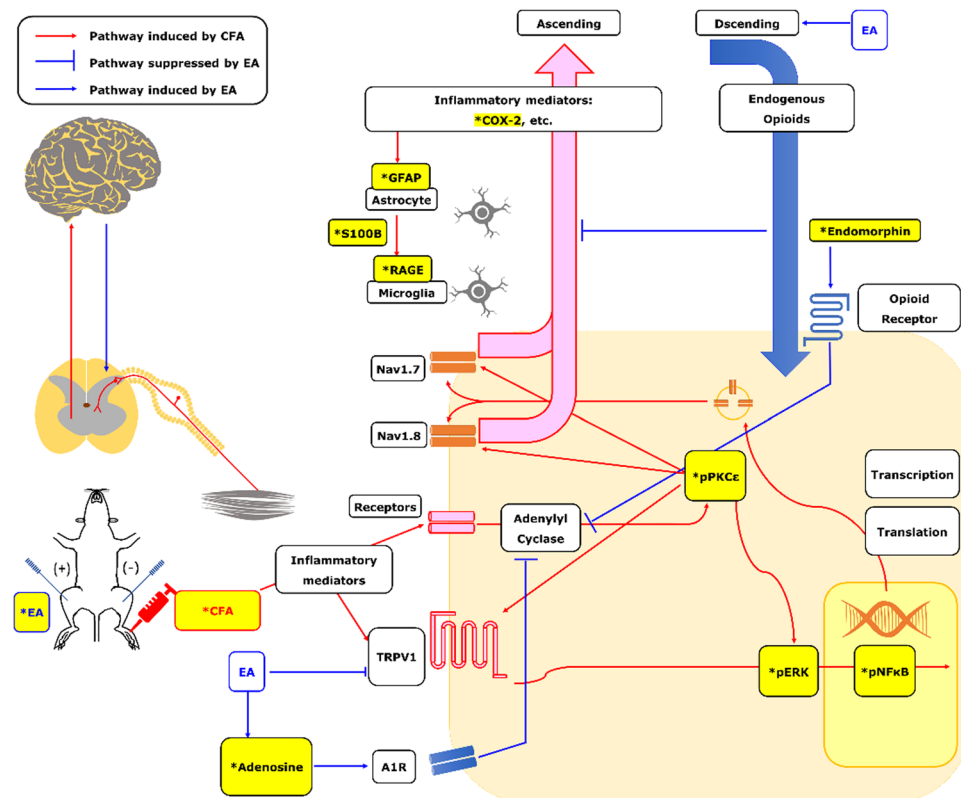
Pathway induced by CFA
Pathway suppressed by EA
Pathway induced by EA

Ascending

Dscending

EA

Inflammatory mediators: *COX-2, etc.

Endogenous Opioids

*GFAP
Astrocyte

*S100B

*RAGE
Microglia

*Endomorphin

Opioid Receptor

Nav1.7

Nav1.8

*pPKCε

Transcription

Translation

Receptors

Adenylyl Cyclase

Inflammatory mediators

(+)

(-)

*EA

*CFA

TRPV1

EA

*pERK

*pNFκB

*Adenosine

A1R